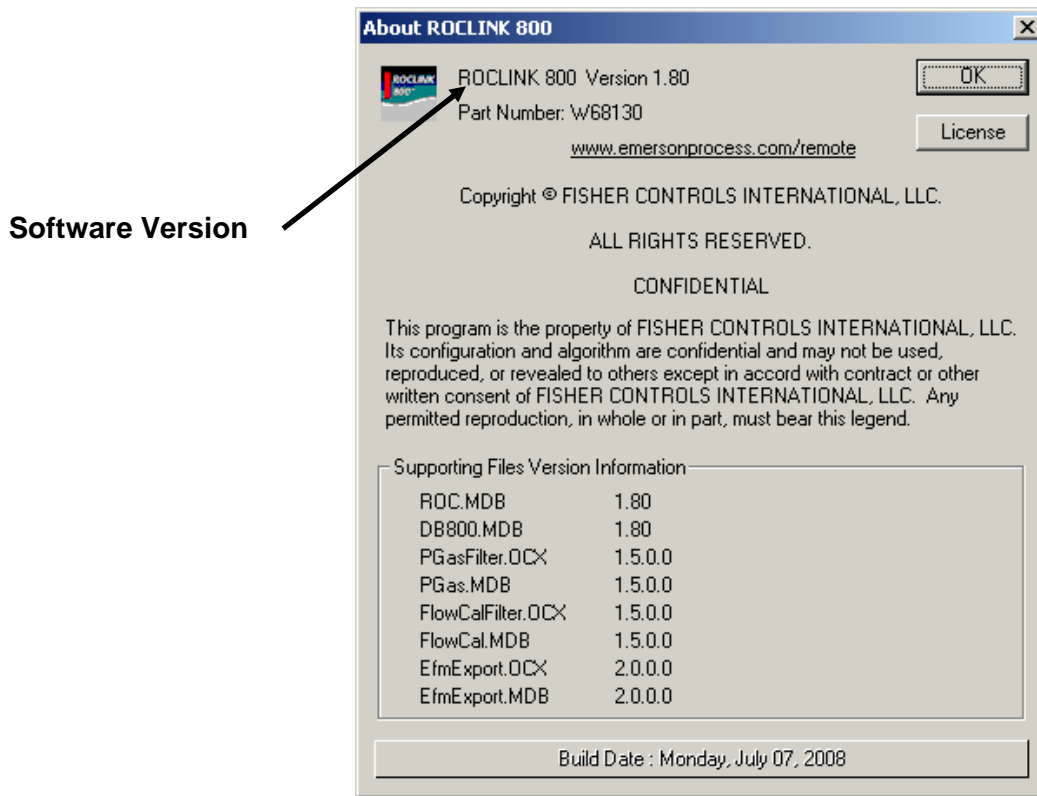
About ROCLINK 800

ROCLINK 800

ROCLINK 800 Version 1.80
Part Number: W68130

OK

License

www.emersonprocess.com/remote

Software Version

Copyright © FISHER CONTROLS INTERNATIONAL, LLC.

ALL RIGHTS RESERVED.

CONFIDENTIAL

This program is the property of FISHER CONTROLS INTERNATIONAL, LLC. Its configuration and algorithm are confidential and may not be used, reproduced, or revealed to others except in accord with contract or other written consent of FISHER CONTROLS INTERNATIONAL, LLC. Any permitted reproduction, in whole or in part, must bear this legend.

Supporting Files Version Information

| | |
|---|---|
| ROC.MDB | 1.80 |
| DB800.MDB | 1.80 |
| PGasFilter.OCX | 1.5.0.0 |
| PGas.MDB | 1.5.0.0 |
| FlowCalFilter.OCX | 1.5.0.0 |
| FlowCal.MDB | 1.5.0.0 |
| EfmExport.OCX | 2.0.0.0 |
| EfmExport.MDB | 2.0.0.0 |

Build Date : Monday, July 07, 2008